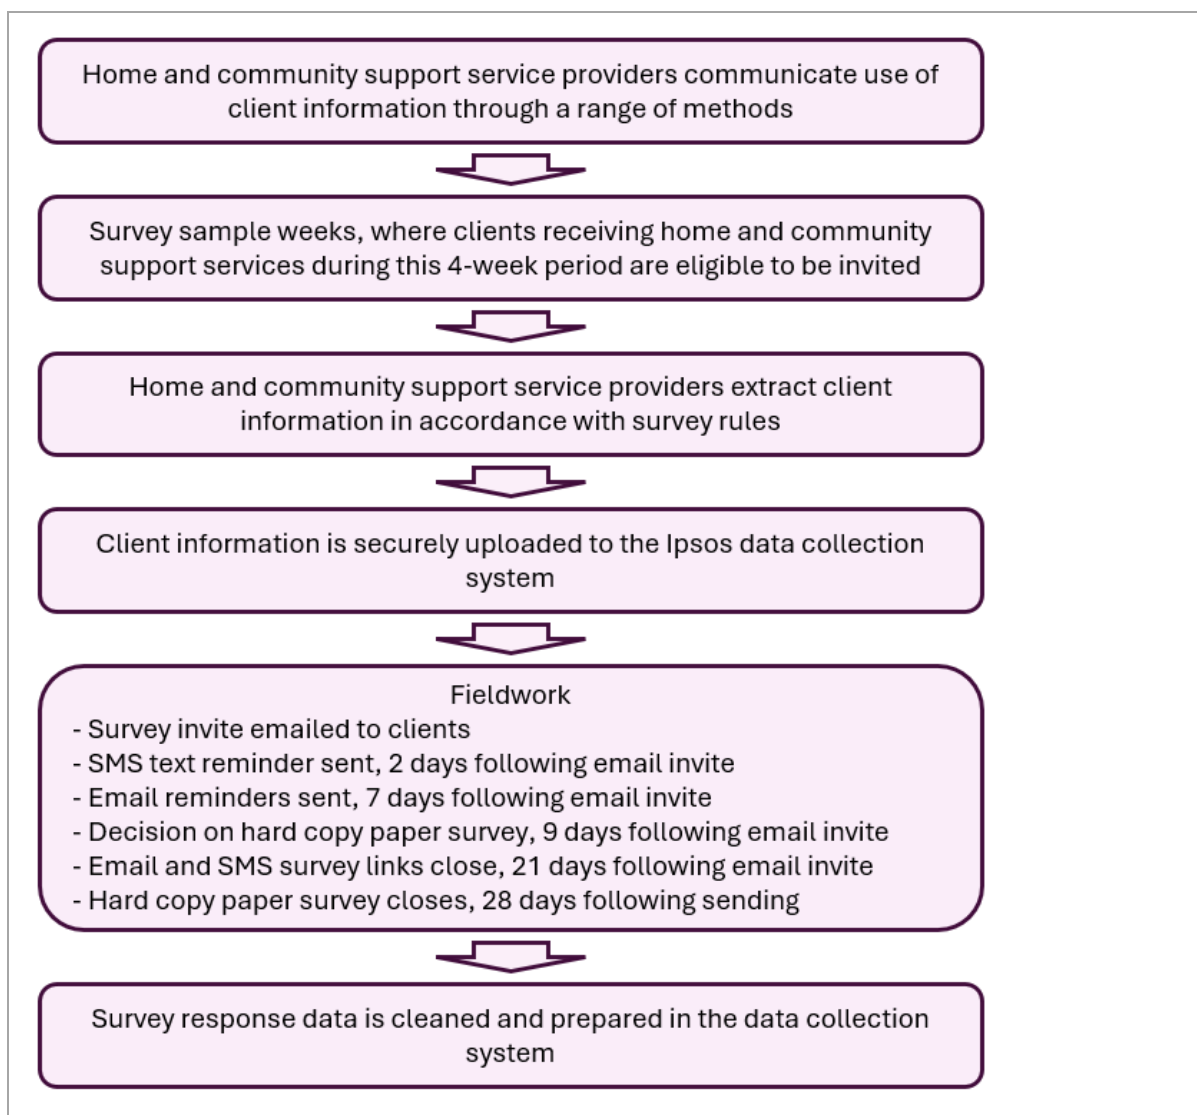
Home and community support service providers communicate use of client information through a range of methods

Survey sample weeks, where clients receiving home and community support services during this 4-week period are eligible to be invited

Home and community support service providers extract client information in accordance with survey rules

Client information is securely uploaded to the Ipsos data collection system

Fieldwork
- Survey invite emailed to clients
- SMS text reminder sent, 2 days following email invite
- Email reminders sent, 7 days following email invite
- Decision on hard copy paper survey, 9 days following email invite
- Email and SMS survey links close, 21 days following email invite
- Hard copy paper survey closes, 28 days following sending

Survey response data is cleaned and prepared in the data collection system